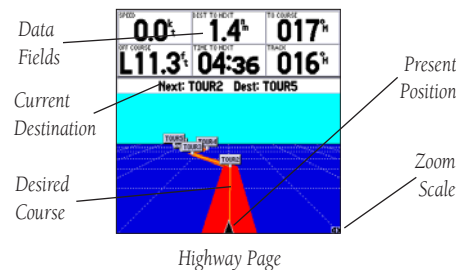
Data Fields

| SPEED 0.0 | DIST TO NEXT 1.4 | TO COURSE 017° |
|---|---|---|
| OFF COURSE L11.3 | TIME TO NEXT 04:36 | TRACK 016° |

Next: TOUR2 Dest: TOUR5

Current Destination

TOUR3 TOUR5 TOUR4 TOUR2

Present Position

Desired Course

Zoom Scale

Highway Page